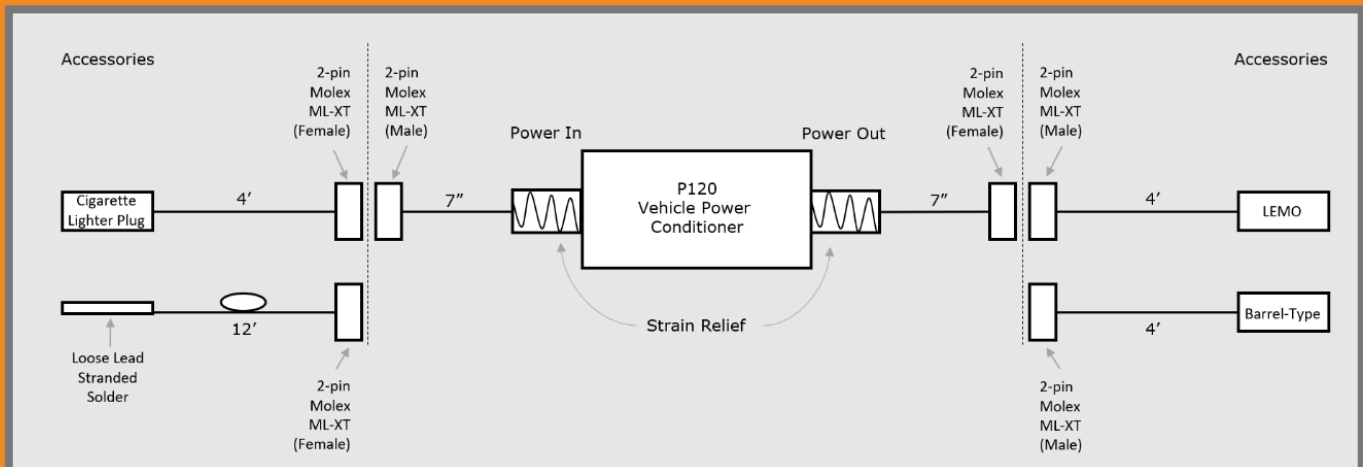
Accessories

2-pin
Molex
ML-XT
(Female)

2-pin
Molex
ML-XT
(Male)

Power In

Power Out

2-pin
Molex
ML-XT
(Female)

2-pin
Molex
ML-XT
(Male)

Accessories

Cigarette Lighter Plug

4′

7″

P120
Vehicle Power
Conditioner

7″

4′

LEMO

12′

Strain Relief

Barrel-Type

4′

Loose Lead
Stranded
Solder

2-pin
Molex
ML-XT
(Female)

2-pin
Molex
ML-XT
(Male)